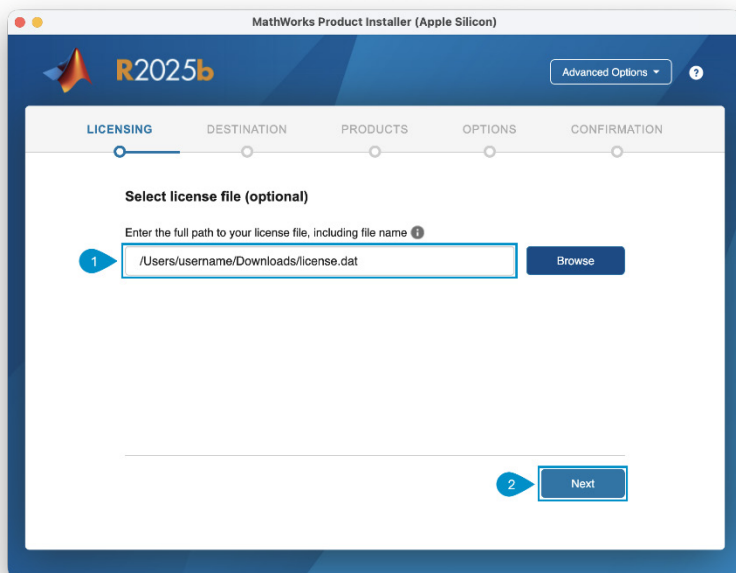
MathWorks Product Installer (Apple Silicon)

R2025b

Advanced Options ▾

?

LICENSING DESTINATION PRODUCTS OPTIONS CONFIRMATION

Select license file (optional)

Enter the full path to your license file, including file name

1

/Users/username/Downloads/license.dat

Browse

2

Next